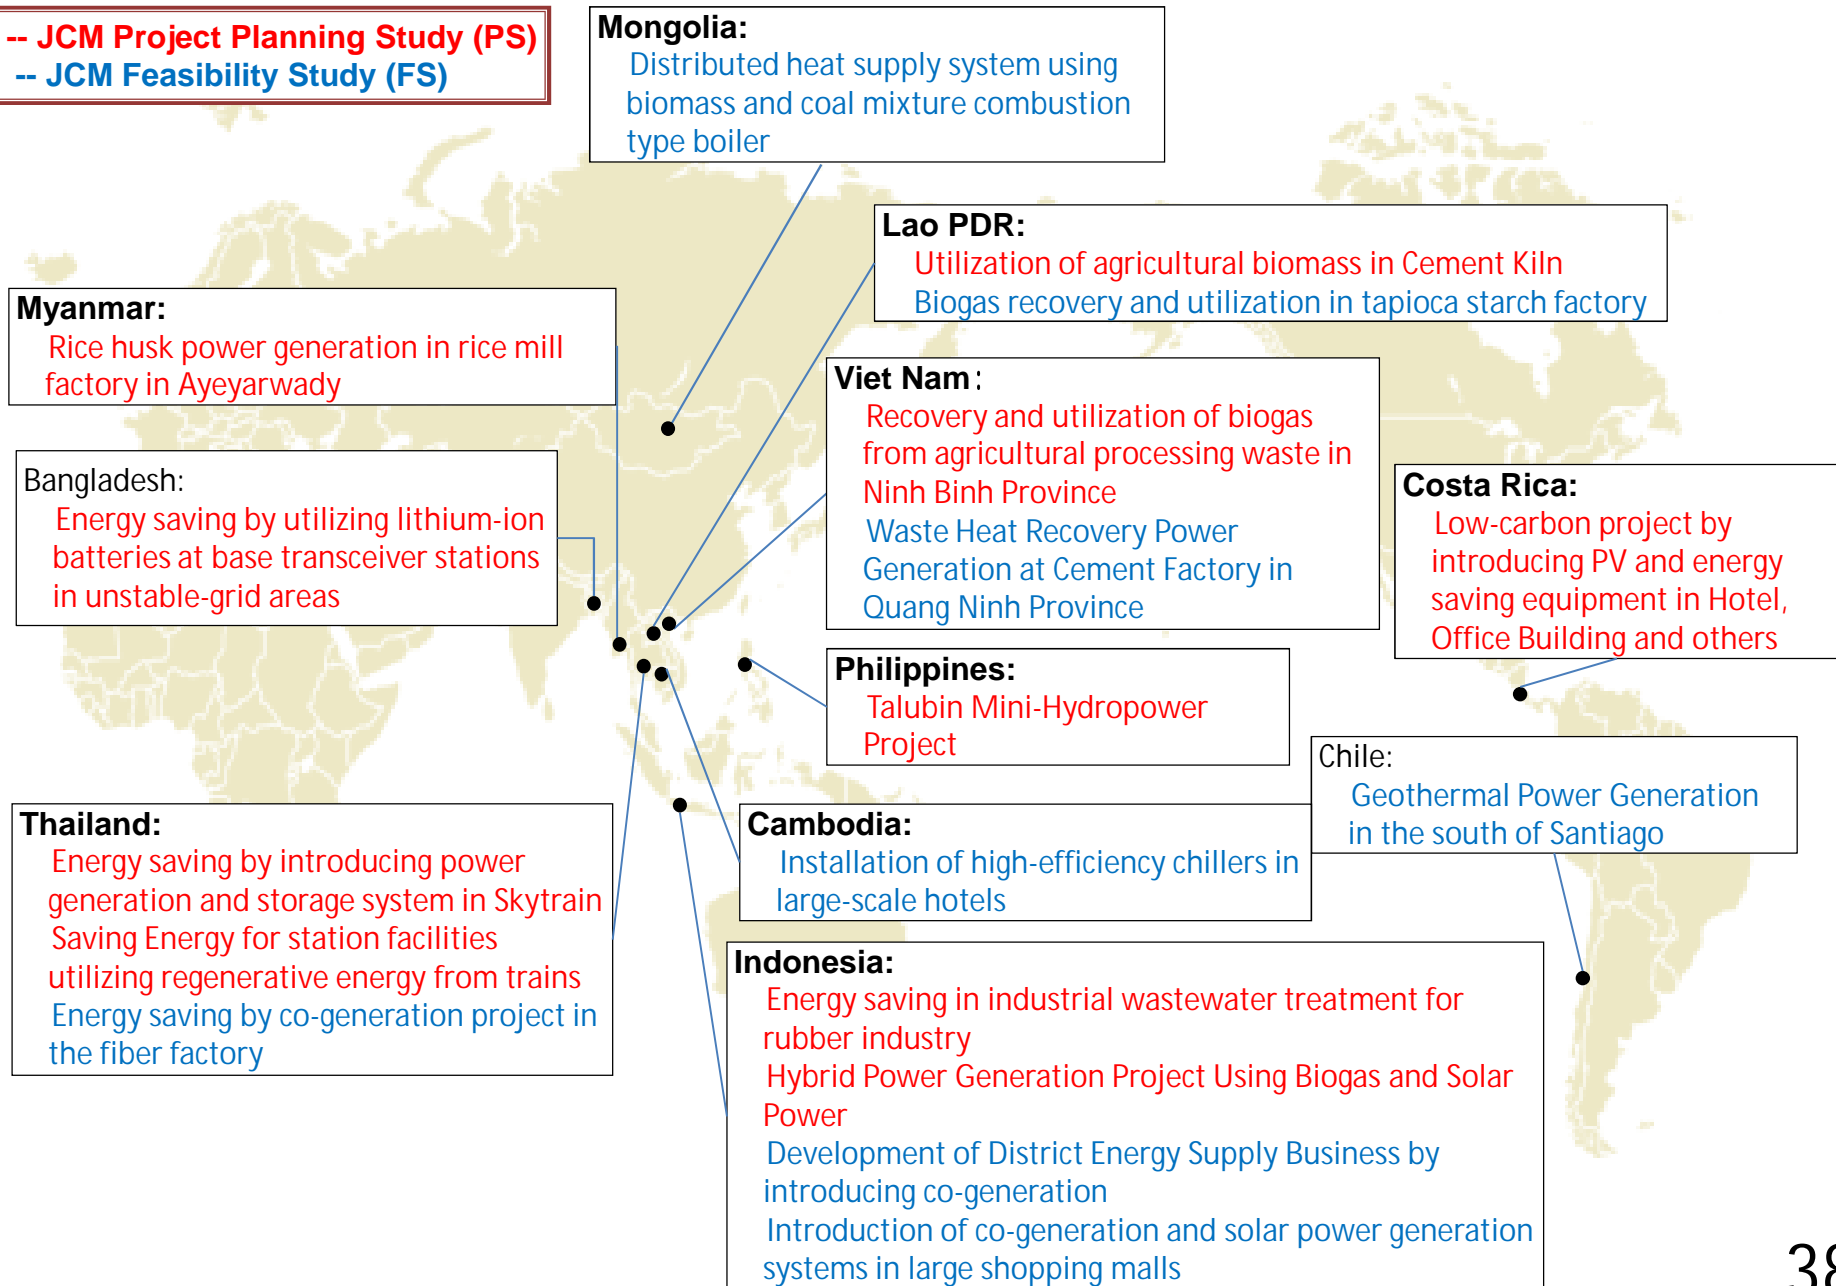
-- JCM Project Planning Study (PS)
-- JCM Feasibility Study (FS)

Mongolia:
Distributed heat supply system using biomass and coal mixture combustion type boiler

Lao PDR:
Utilization of agricultural biomass in Cement Kiln
Biogas recovery and utilization in tapioca starch factory

Myanmar:
Rice husk power generation in rice mill factory in Ayeyarwady

Viet Nam:
Recovery and utilization of biogas from agricultural processing waste in Ninh Binh Province
Waste Heat Recovery Power Generation at Cement Factory in Quang Ninh Province

Bangladesh:
Energy saving by utilizing lithium-ion batteries at base transceiver stations in unstable-grid areas

Costa Rica:
Low-carbon project by introducing PV and energy saving equipment in Hotel, Office Building and others

Philippines:
Talubin Mini-Hydropower Project

Chile:
Geothermal Power Generation in the south of Santiago

Thailand:
Energy saving by introducing power generation and storage system in Skytrain
Saving Energy for station facilities utilizing regenerative energy from trains
Energy saving by co-generation project in the fiber factory

Cambodia:
Installation of high-efficiency chillers in large-scale hotels

Indonesia:
Energy saving in industrial wastewater treatment for rubber industry
Hybrid Power Generation Project Using Biogas and Solar Power
Development of District Energy Supply Business by introducing co-generation
Introduction of co-generation and solar power generation systems in large shopping malls

38